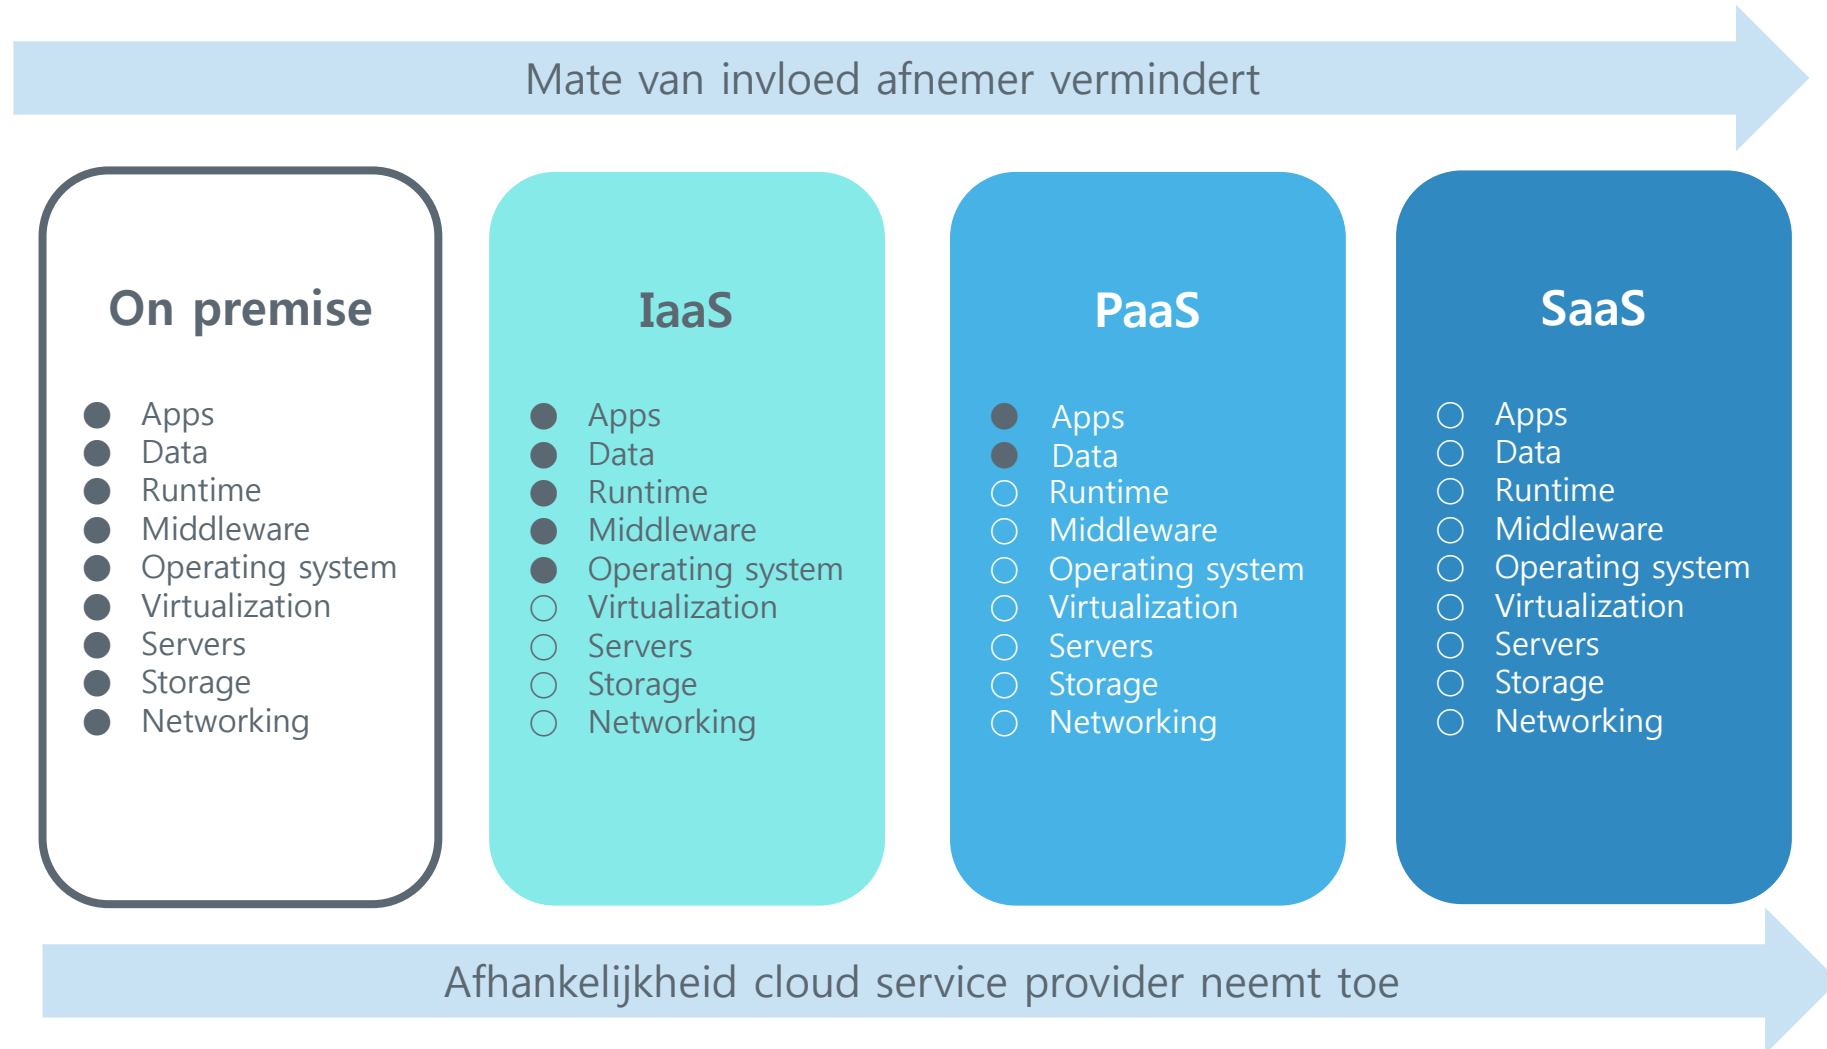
Mate van invloed afnemer vermindert

On premise

Apps
Data
Runtime
Middleware
Operating system
Virtualization
Servers
Storage
Networking

IaaS

Apps
Data
Runtime
Middleware
Operating system
Virtualization
Servers
Storage
Networking

PaaS

Apps
Data
Runtime
Middleware
Operating system
Virtualization
Servers
Storage
Networking

SaaS

Apps
Data
Runtime
Middleware
Operating system
Virtualization
Servers
Storage
Networking

Afhankelijkheid cloud service provider neemt toe